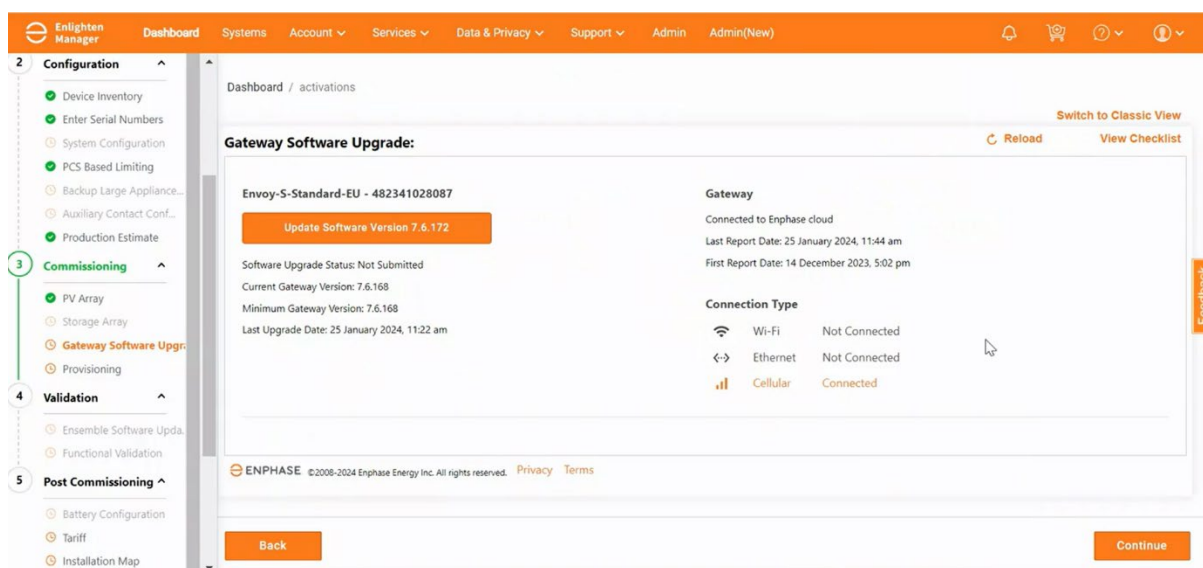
Enlighten Manager Dashboard Systems Account Services Data & Privacy Support Admin Admin(New)

2 Configuration
Device Inventory
Enter Serial Numbers
System Configuration
PCS Based Limiting
Backup Large Appliance...
Auxiliary Contact Conf...
Production Estimate
3 Commissioning
PV Array
Storage Array
Gateway Software Upgr
Provisioning
4 Validation
Ensemble Software Upda.
Functional Validation
5 Post Commissioning
Battery Configuration
Tariff
Installation Map

Dashboard / activations

Switch to Classic View

Gateway Software Upgrade:

Reload View Checklist

Envoy-S-Standard-EU - 482341028087

Update Software Version 7.6.172

Software Upgrade Status: Not Submitted
Current Gateway Version: 7.6.168
Minimum Gateway Version: 7.6.168
Last Upgrade Date: 25 January 2024, 11:22 am

Gateway
Connected to Enphase cloud
Last Report Date: 25 January 2024, 11:44 am
First Report Date: 14 December 2023, 5:02 pm

Connection Type
| Wi-Fi | Not Connected |
|---|---|
| Ethernet | Not Connected |
| Cellular | Connected |

Feedback

ENPHASE ©2008-2024 Enphase Energy Inc. All rights reserved. Privacy Terms

Back

Continue